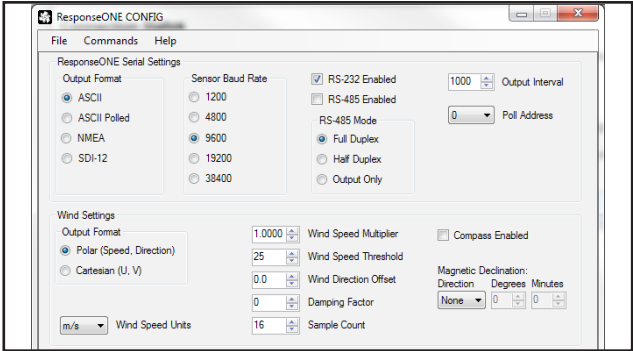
ResponseONE CONFIG

File Commands Help

ResponseONE Serial Settings

Output Format
ASCII
ASCII Polled
NMEA
SDI-12

Sensor Baud Rate
1200
4800
9600
19200
38400

RS-232 Enabled
RS-485 Enabled

RS-485 Mode
Full Duplex
Half Duplex
Output Only

1000 Output Interval

0 Poll Address

Wind Settings

Output Format
Polar (Speed, Direction)
Cartesian (U, V)

1.0000 Wind Speed Multiplier
25 Wind Speed Threshold
0.0 Wind Direction Offset
0 Damping Factor
16 Sample Count

m/s Wind Speed Units

Compass Enabled

Magnetic Declination:
Direction Degrees Minutes
None 0 0